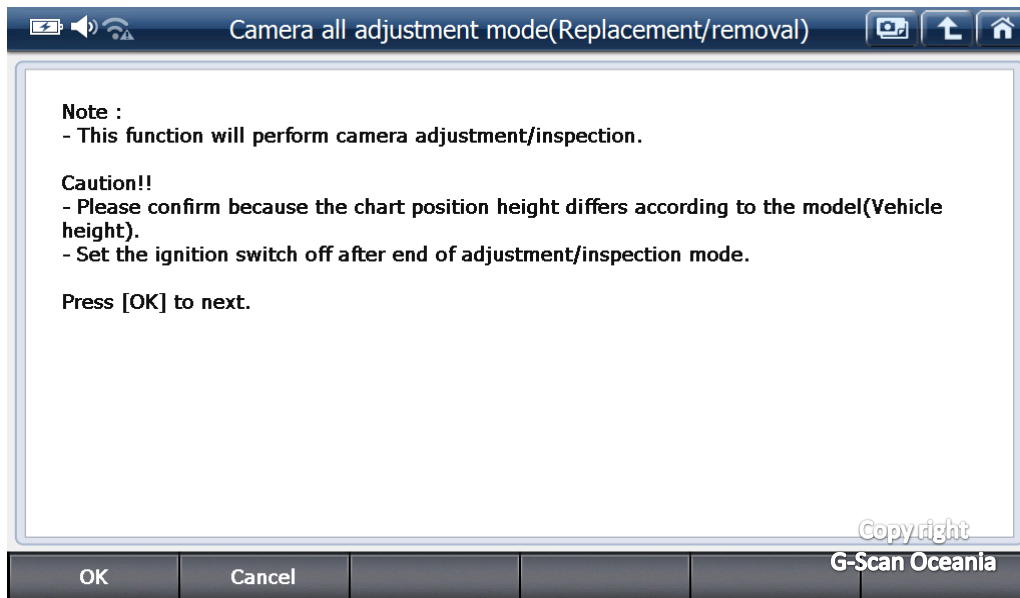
Camera all adjustment mode(Replacement/removal)

Note :
- This function will perform camera adjustment/inspection.

Caution!!
- Please confirm because the chart position height differs according to the model(Vehicle height).
- Set the ignition switch off after end of adjustment/inspection mode.

Press [OK] to next.

Copyright
G-Scan Oceania

OK
Cancel